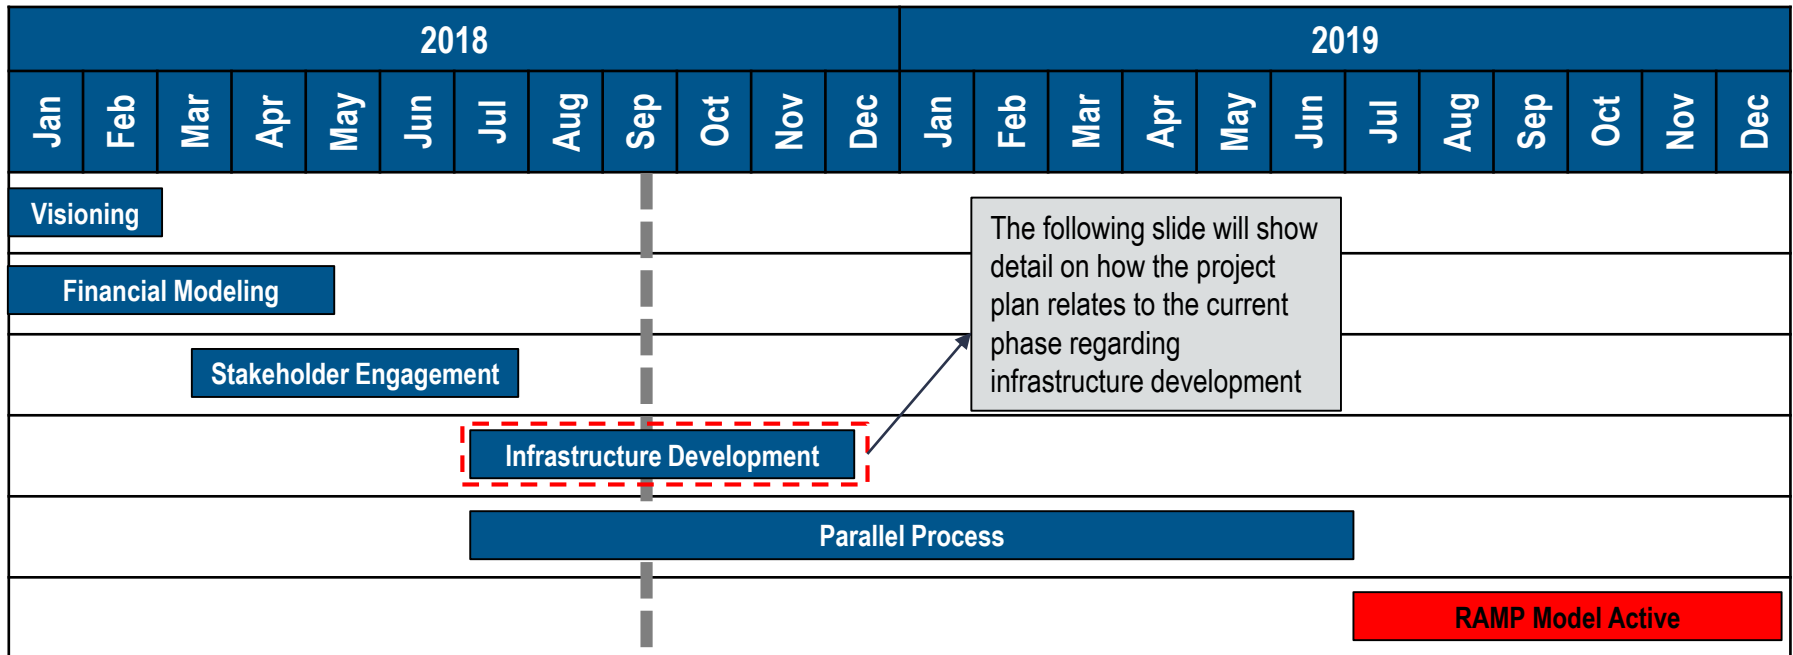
| 2018 | | | | | | | | | | | | 2019 | | | | | | | | | | | |
|---|---|---|---|---|---|---|---|---|---|---|---|---|---|---|---|---|---|---|---|---|---|---|---|
| Jan | Feb | Mar | Apr | May | Jun | Jul | Aug | Sep | Oct | Nov | Dec | Jan | Feb | Mar | Apr | May | Jun | Jul | Aug | Sep | Oct | Nov | Dec |

Visioning

Financial Modeling

Stakeholder Engagement

Infrastructure Development

Parallel Process

RAMP Model Active

The following slide will show detail on how the project plan relates to the current phase regarding infrastructure development